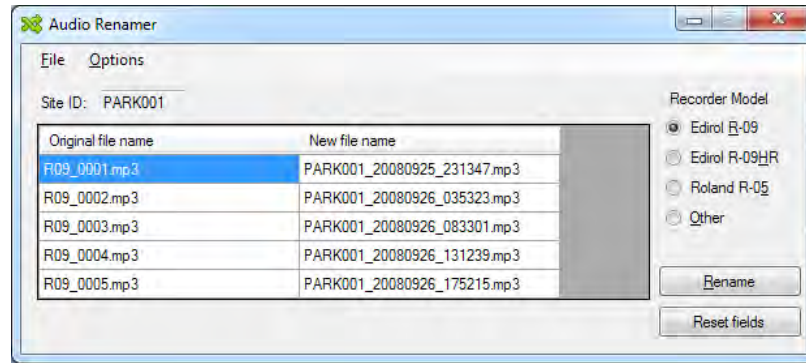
Audio Renamer

File Options

Site ID: PARK001

| Original file name | New file name |
|---|---|
| R09_0001.mp3 | PARK001_20080925_231347.mp3 |
| R09_0002.mp3 | PARK001_20080926_035323.mp3 |
| R09_0003.mp3 | PARK001_20080926_083301.mp3 |
| R09_0004.mp3 | PARK001_20080926_131239.mp3 |
| R09_0005.mp3 | PARK001_20080926_175215.mp3 |

Recorder Model
Edirol R-09
Edirol R-09HR
Roland R-05
Other

Rename
Reset fields